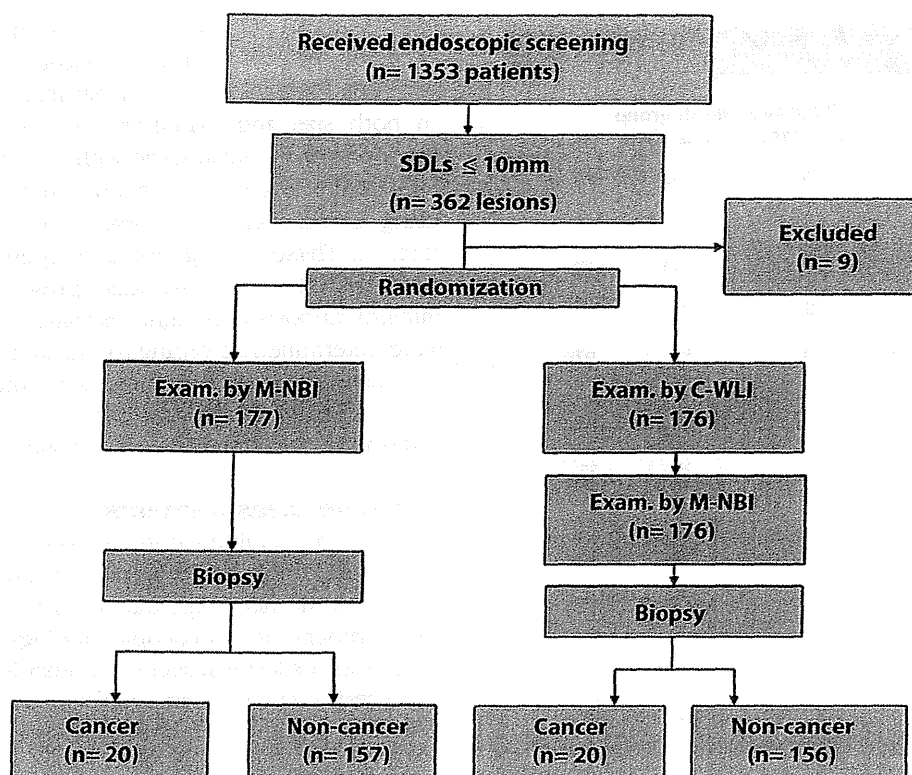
Received endoscopic screening
(n= 1353 patients)

SDLs $\leq$ 10mm
(n= 362 lesions)

Excluded
(n= 9)

Randomization

Exam. by M-NBI
(n= 177)

Exam. by C-WLI
(n= 176)

Exam. by M-NBI
(n= 176)

Biopsy

Biopsy

Cancer
(n= 20)

Non-cancer
(n= 157)

Cancer
(n= 20)

Non-cancer
(n= 156)